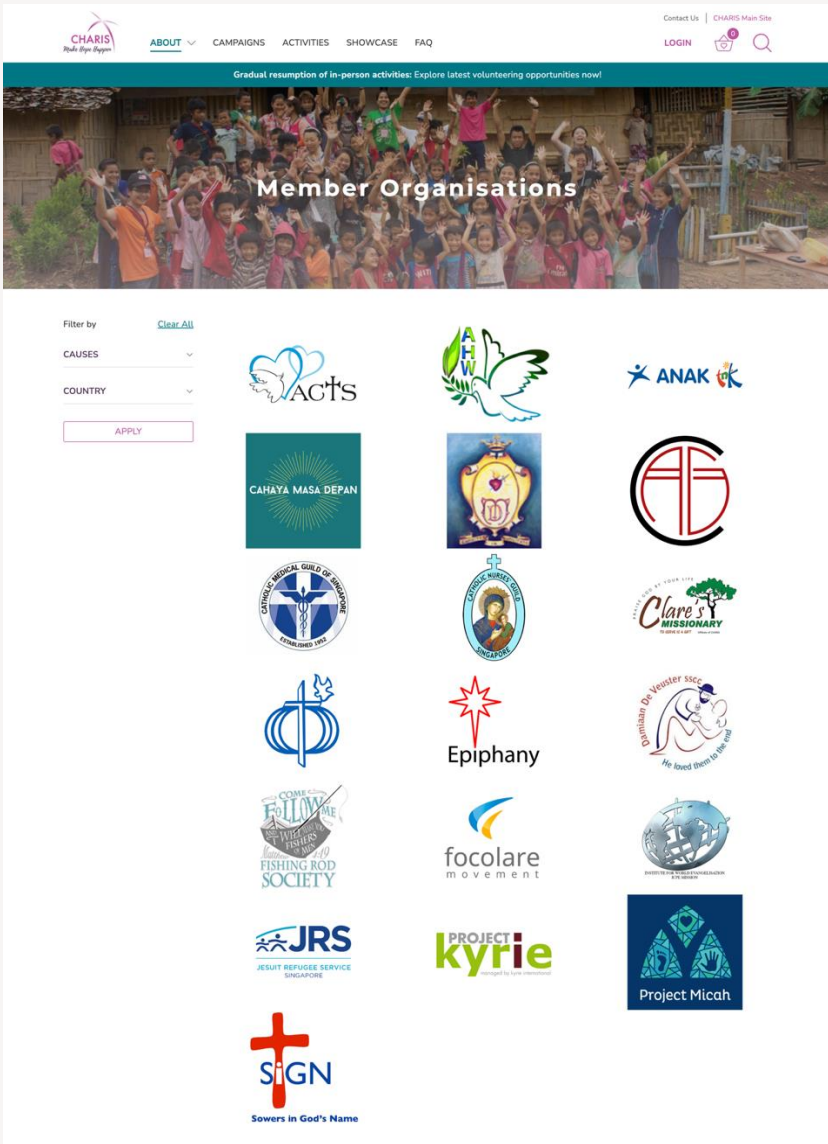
CHARIS
Make Hope Happen

ABOUT CAMPAIGNS ACTIVITIES SHOWCASE FAQ

Contact Us | CHARIS Main Site

LOGIN 0

Gradual resumption of in-person activities: Explore latest volunteering opportunities now!

Member Organisations

Filter by Clear All

CAUSES

COUNTRY

APPLY

ACTS

AHW

ANAK tok

CAHAYA MASA DEPAN

CATHOLIC MEDICAL GUILD OF SINGAPORE
ESTABLISHED 1952

CATHOLIC NURSES' GUILD
SINGAPORE

PRAISE GOD BY YOUR LIFE
Clare's MISSIONARY
TO SERVE IS A GIFT

Epiphany

Damiaan De Veuster sscc
He loved them to the end

COME FOLLOW ME
WILL MAKE YOU FISHERS OF MEN
Matthew 4:19
FISHING ROD SOCIETY

focolare
movement

INSTITUTE FOR WORLD EVANGELIZATION
ICPE MISSION

JRS
JESUIT REFUGEE SERVICE
SINGAPORE

PROJECT kyrie
Managed by kyrie international

Project Micah

SIGN
Sowers in God's Name